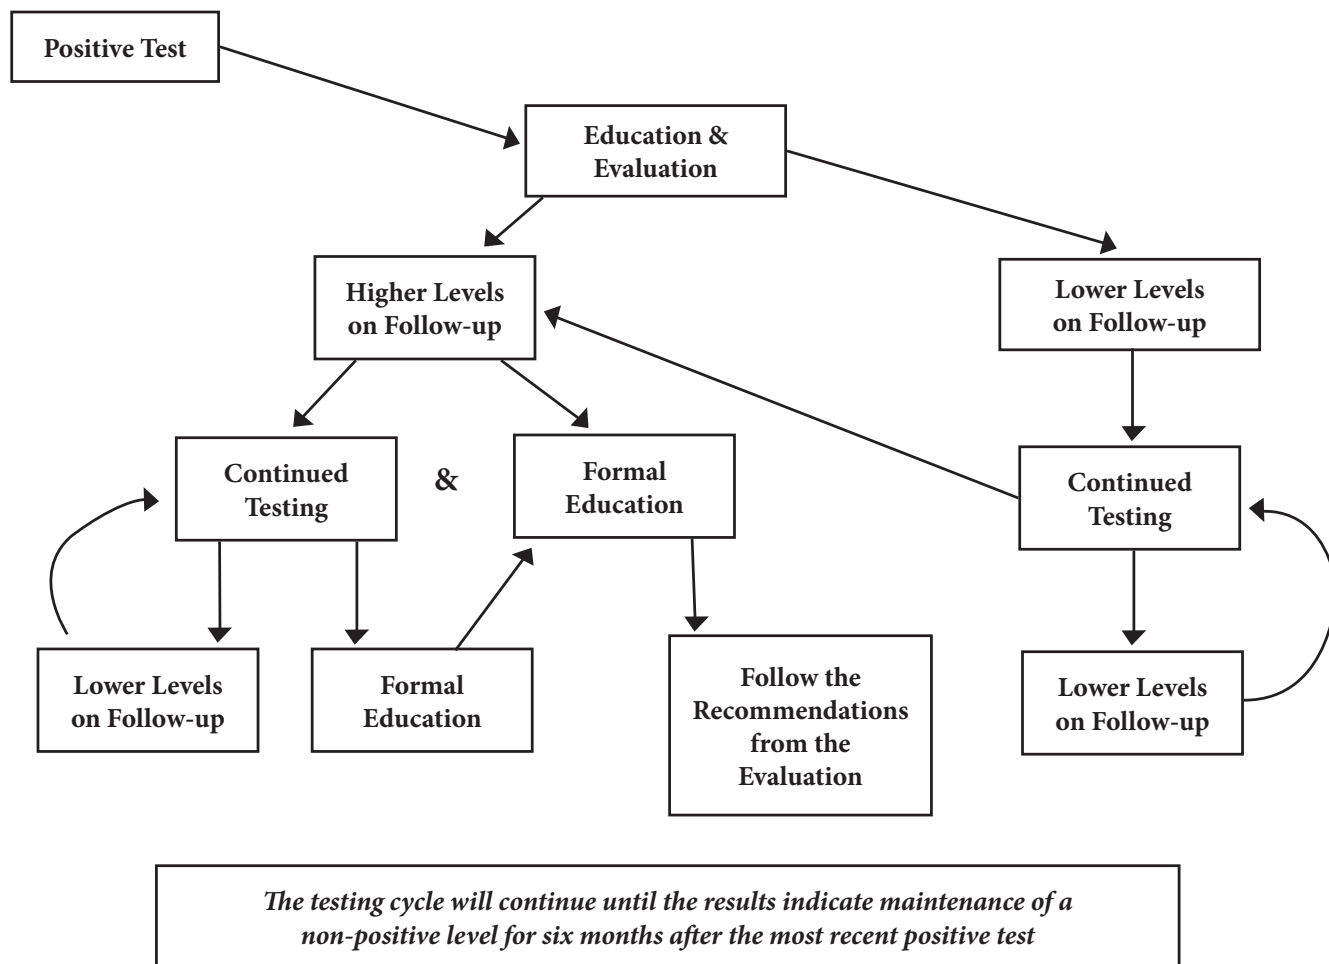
Positive Test

Education & Evaluation

Higher Levels on Follow-up

Lower Levels on Follow-up

Continued Testing

&

Formal Education

Continued Testing

Lower Levels on Follow-up

Formal Education

Follow the Recommendations from the Evaluation

Lower Levels on Follow-up

*The testing cycle will continue until the results indicate maintenance of a non-positive level for six months after the most recent positive test*